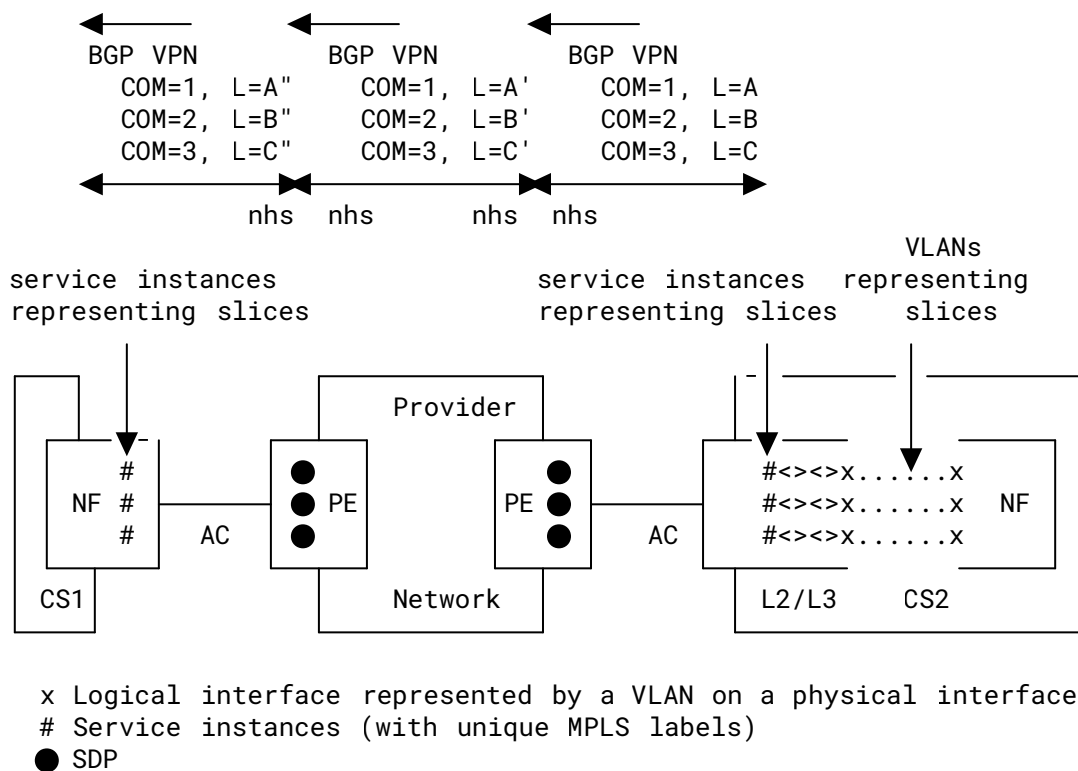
BGP VPN
COM=1, L=A"
COM=2, L=B"
COM=3, L=C"

BGP VPN
COM=1, L=A'
COM=2, L=B'
COM=3, L=C'

BGP VPN
COM=1, L=A
COM=2, L=B
COM=3, L=C

nhs nhs nhs nhs

service instances representing slices

service instances representing slices

VLANs representing slices

Provider

NF # # #

AC

PE

PE

AC

#<><>x......x
#<><>x......x
#<><>x......x

NF

CS1

Network

L2/L3 CS2

x Logical interface represented by a VLAN on a physical interface
# Service instances (with unique MPLS labels)
SDP